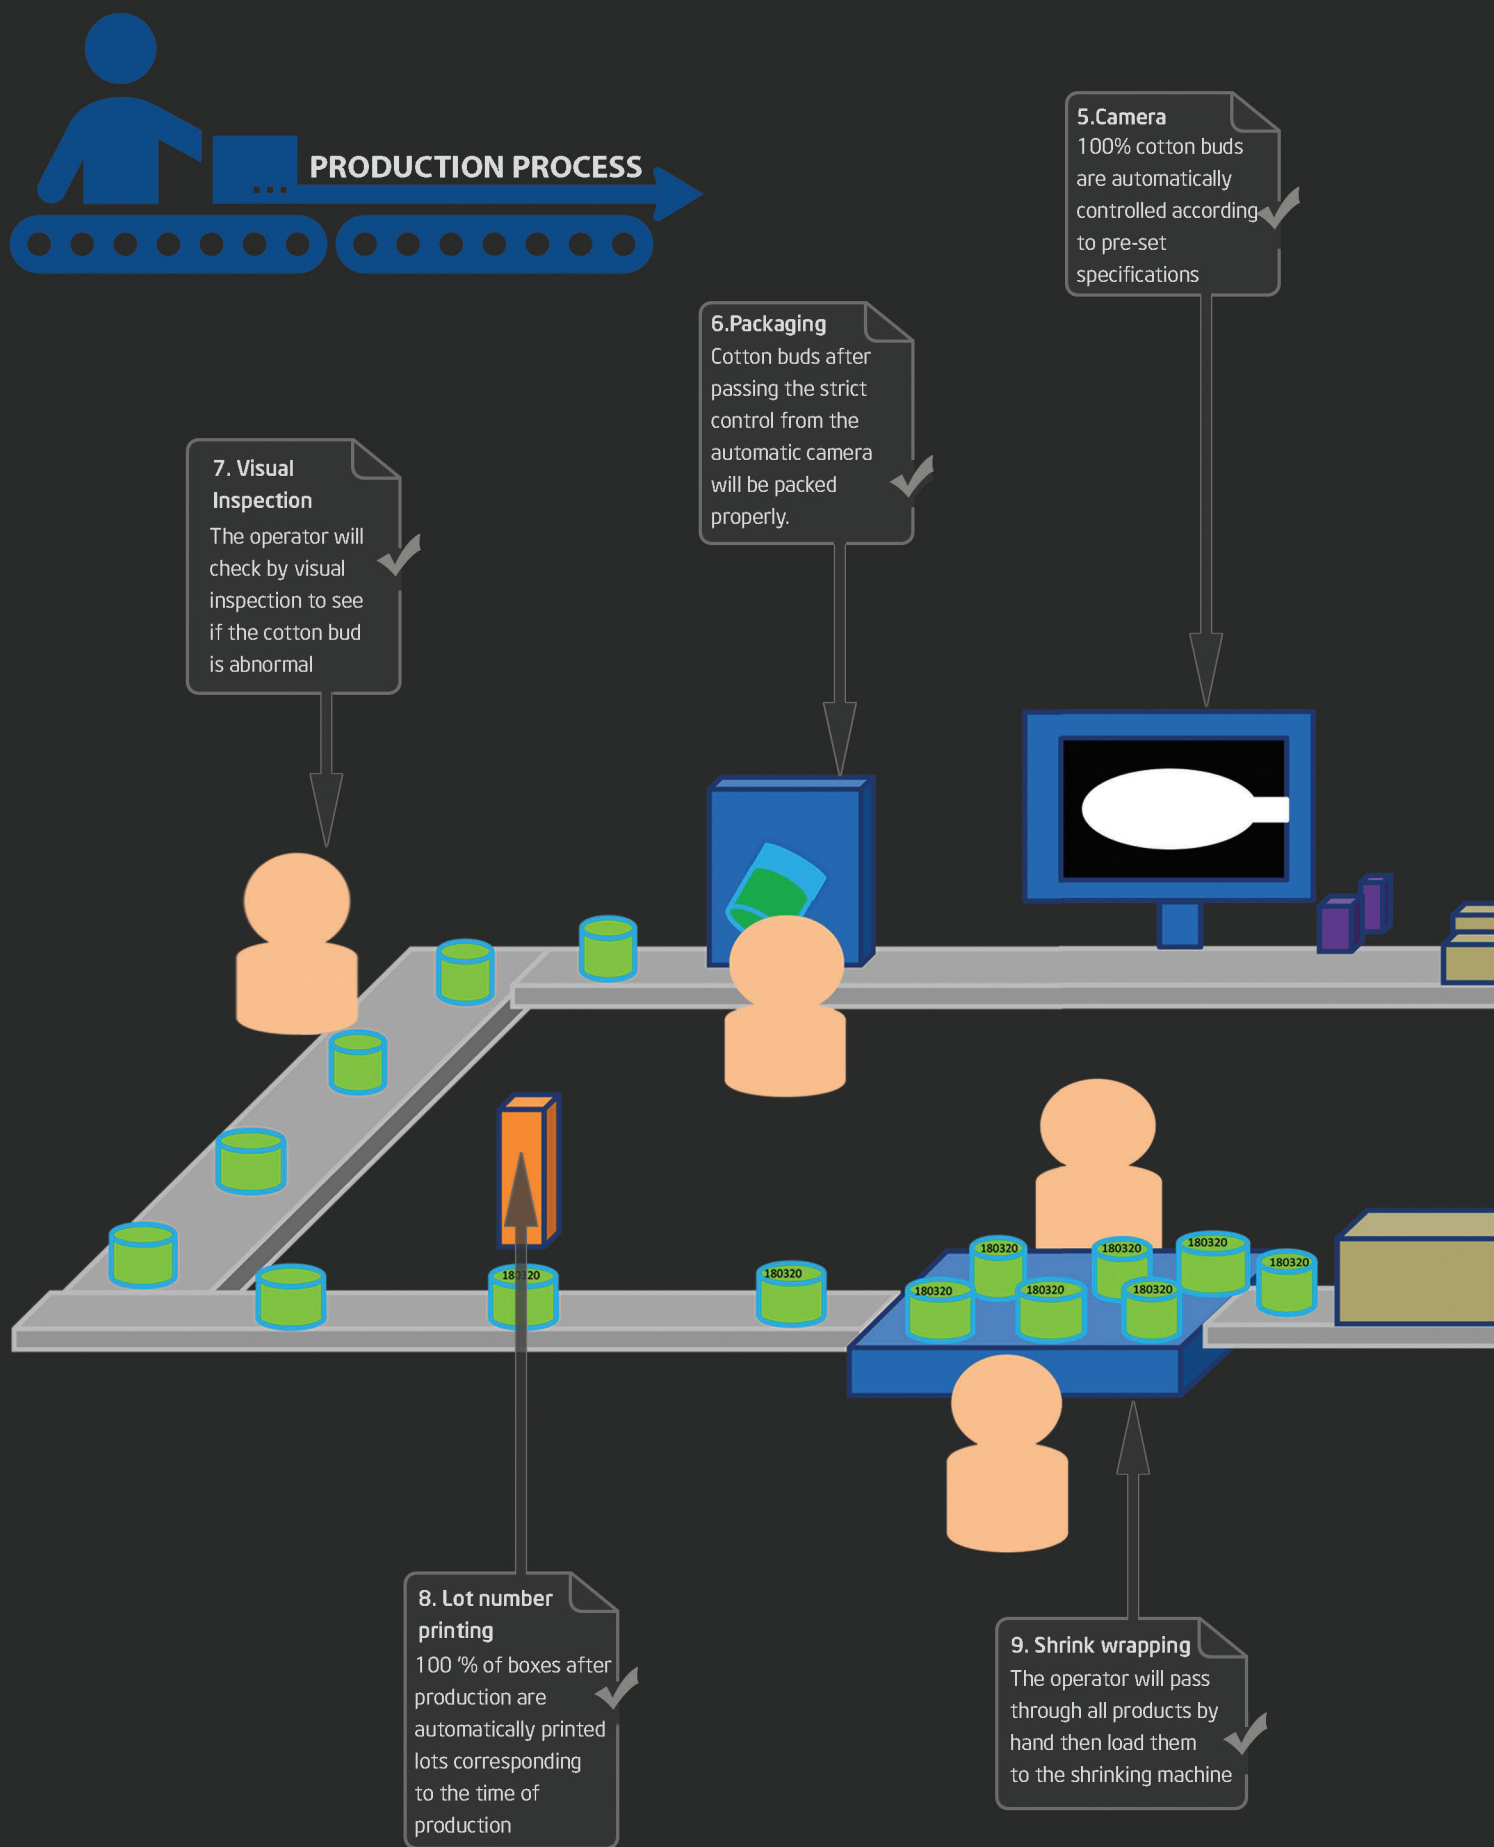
PRODUCTION PROCESS

5.Camera
100% cotton buds are automatically controlled according to pre-set specifications

6.Packaging
Cotton buds after passing the strict control from the automatic camera will be packed properly.

7. Visual Inspection
The operator will check by visual inspection to see if the cotton bud is abnormal

180320

180320

180320

180320

180320

180320

180320

180320

180320

8. Lot number printing
100 % of boxes after production are automatically printed lots corresponding to the time of production

9. Shrink wrapping
The operator will pass through all products by hand then load them to the shrinking machine